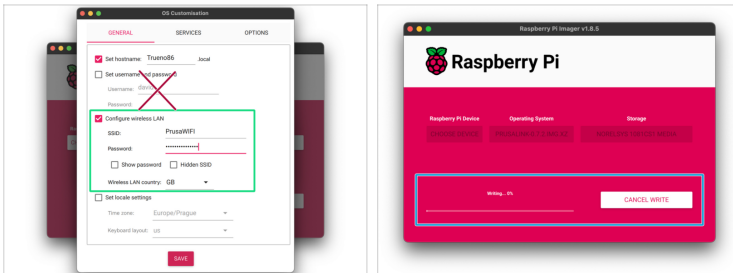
OS Customisation

GENERAL
SERVICES
OPTIONS

Set hostname: Trueno86 .local

Set username and password

Username: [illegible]

Password:

Configure wireless LAN

SSID: PrusaWIFI

Password: ••••••••••••••

Show password
Hidden SSID

Wireless LAN country: GB

Set locale settings

Time zone: Europe/Prague

Keyboard layout: us

SAVE

Raspberry Pi Imager v1.8.5

Raspberry Pi

Raspberry Pi Device
Operating System
Storage

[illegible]
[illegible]
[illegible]

Writing... 0%

CANCEL WRITE